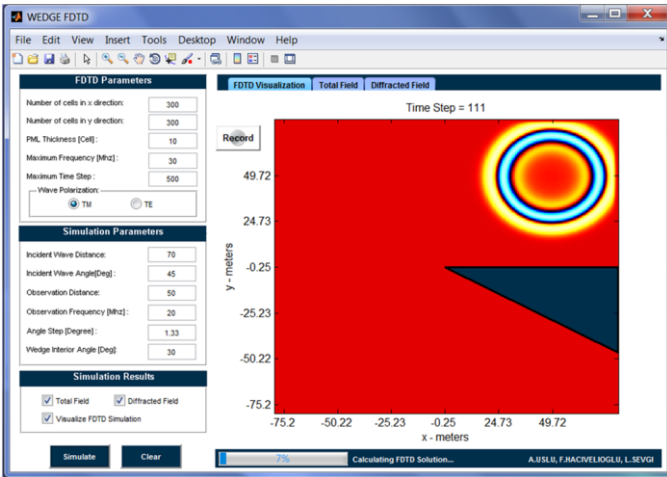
WEDGE FDTD

File Edit View Insert Tools Desktop Window Help

FDTD Parameters

Number of cells in x direction: 300

Number of cells in y direction: 300

PML Thickness [Cell]: 10

Maximum Frequency [Mhz]: 30

Maximum Time Step: 500

Wave Polarization:

TM TE

Simulation Parameters

Incident Wave Distance: 70

Incident Wave Angle[Deg]: 45

Observation Distance: 50

Observation Frequency [Mhz]: 20

Angle Step [Degree]: 1.33

Wedge Interior Angle [Deg]: 30

Simulation Results

Total Field

Diffracted Field

Visualize FDTD Simulation

Simulate

Clear

FDTD Visualization

Total Field

Diffracted Field

Time Step = 111

Record

49.72

24.73

-0.25

-25.23

-50.22

-75.2

y - meters

-75.2

-50.22

-25.23

-0.25

24.73

49.72

x - meters

7%

Calculating FDTD Solution...

A.USLU, F.HACIVELIOGLU, L.SEVGI